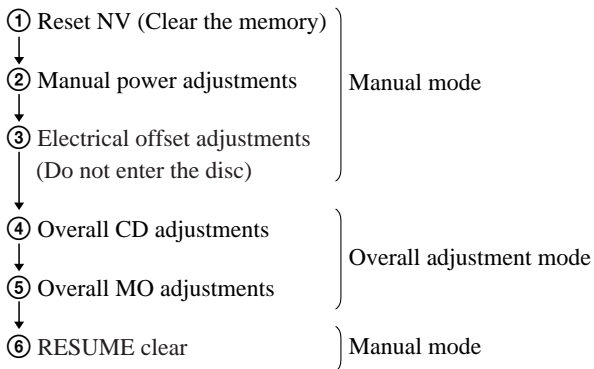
① Reset NV (Clear the memory)
② Manual power adjustments
③ Electrical offset adjustments (Do not enter the disc)

Manual mode

④ Overall CD adjustments
⑤ Overall MO adjustments

Overall adjustment mode

⑥ RESUME clear

Manual mode